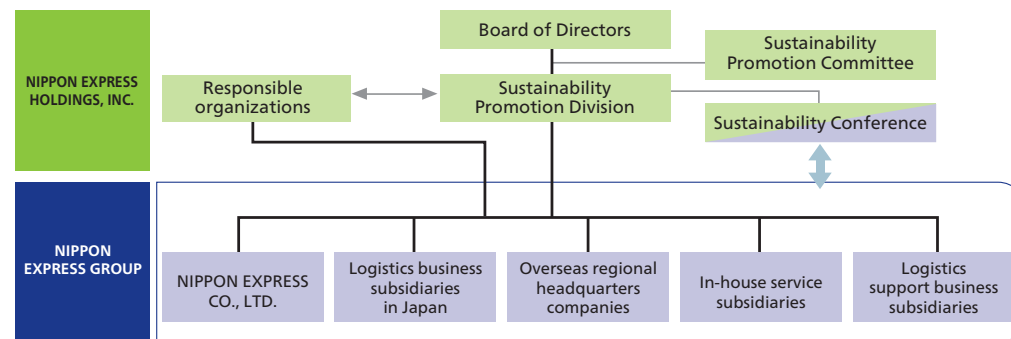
NIPPON EXPRESS HOLDINGS, INC.

Board of Directors

Sustainability Promotion Committee

Responsible organizations

Sustainability Promotion Division

Sustainability Conference

NIPPON EXPRESS GROUP

NIPPON EXPRESS CO., LTD.

Logistics business subsidiaries in Japan

Overseas regional headquarters companies

In-house service subsidiaries

Logistics support business subsidiaries